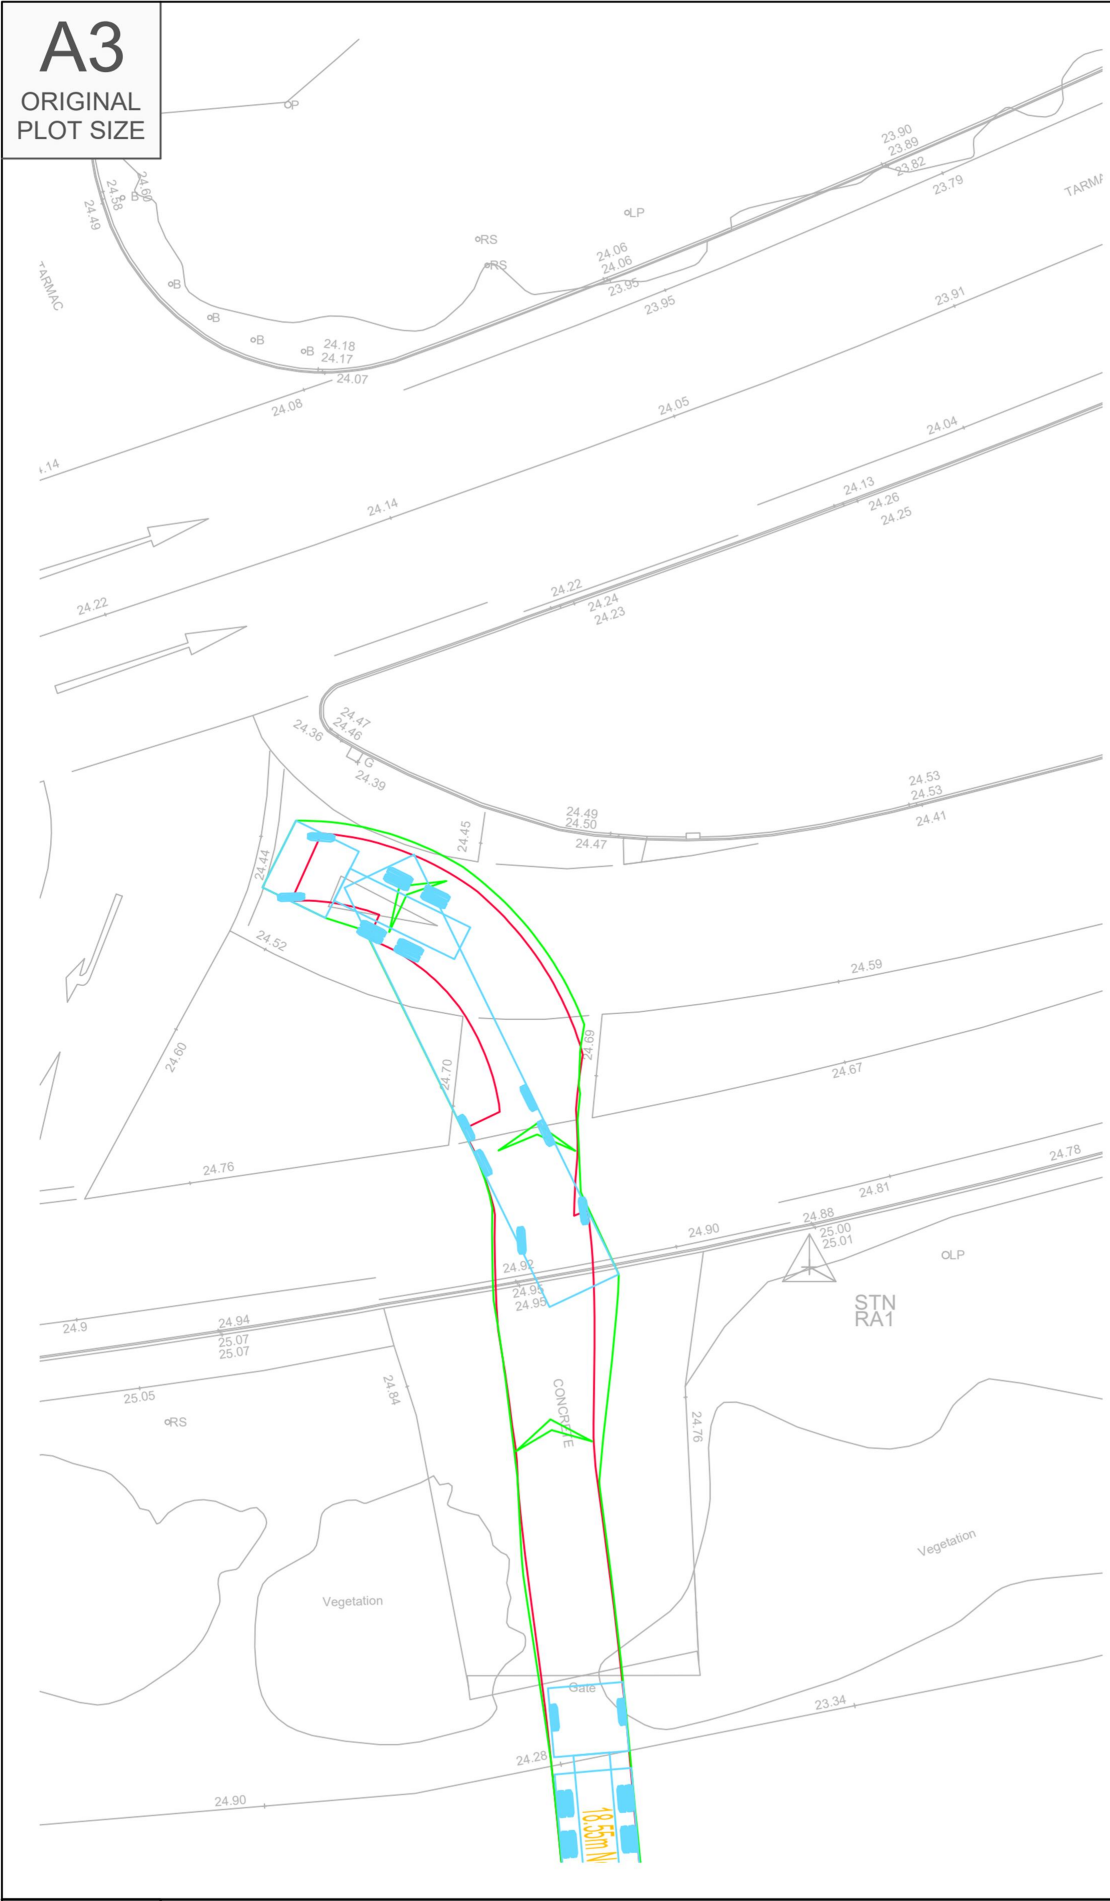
A3
ORIGINAL
PLOT SIZE

P
24.60
24.58
B
24.49
TARMAC
LP
RS
RS
B
B
B
B
24.18
24.17
24.07
24.08
23.90
23.89
23.82
23.79
TARMA
24.06
24.06
23.95
23.95
23.91
24.05
24.04
.14
24.14
24.13
24.26
24.25
24.22
24.22
24.24
24.23
24.47
24.46
24.36
G
24.39
24.53
24.53
24.41
24.49
24.50
24.47
24.45
24.44
24.52
24.59
24.60
24.70
24.69
24.67
24.76
24.81
24.78
24.90
24.88
25.00
25.01
LP
STN
RA1
24.92
24.95
24.95
24.9
24.94
25.07
25.07
25.05
RS
24.84
CONCRETE
24.76
Vegetation
Vegetation
Gate
23.34
24.28
24.90
18.55m N